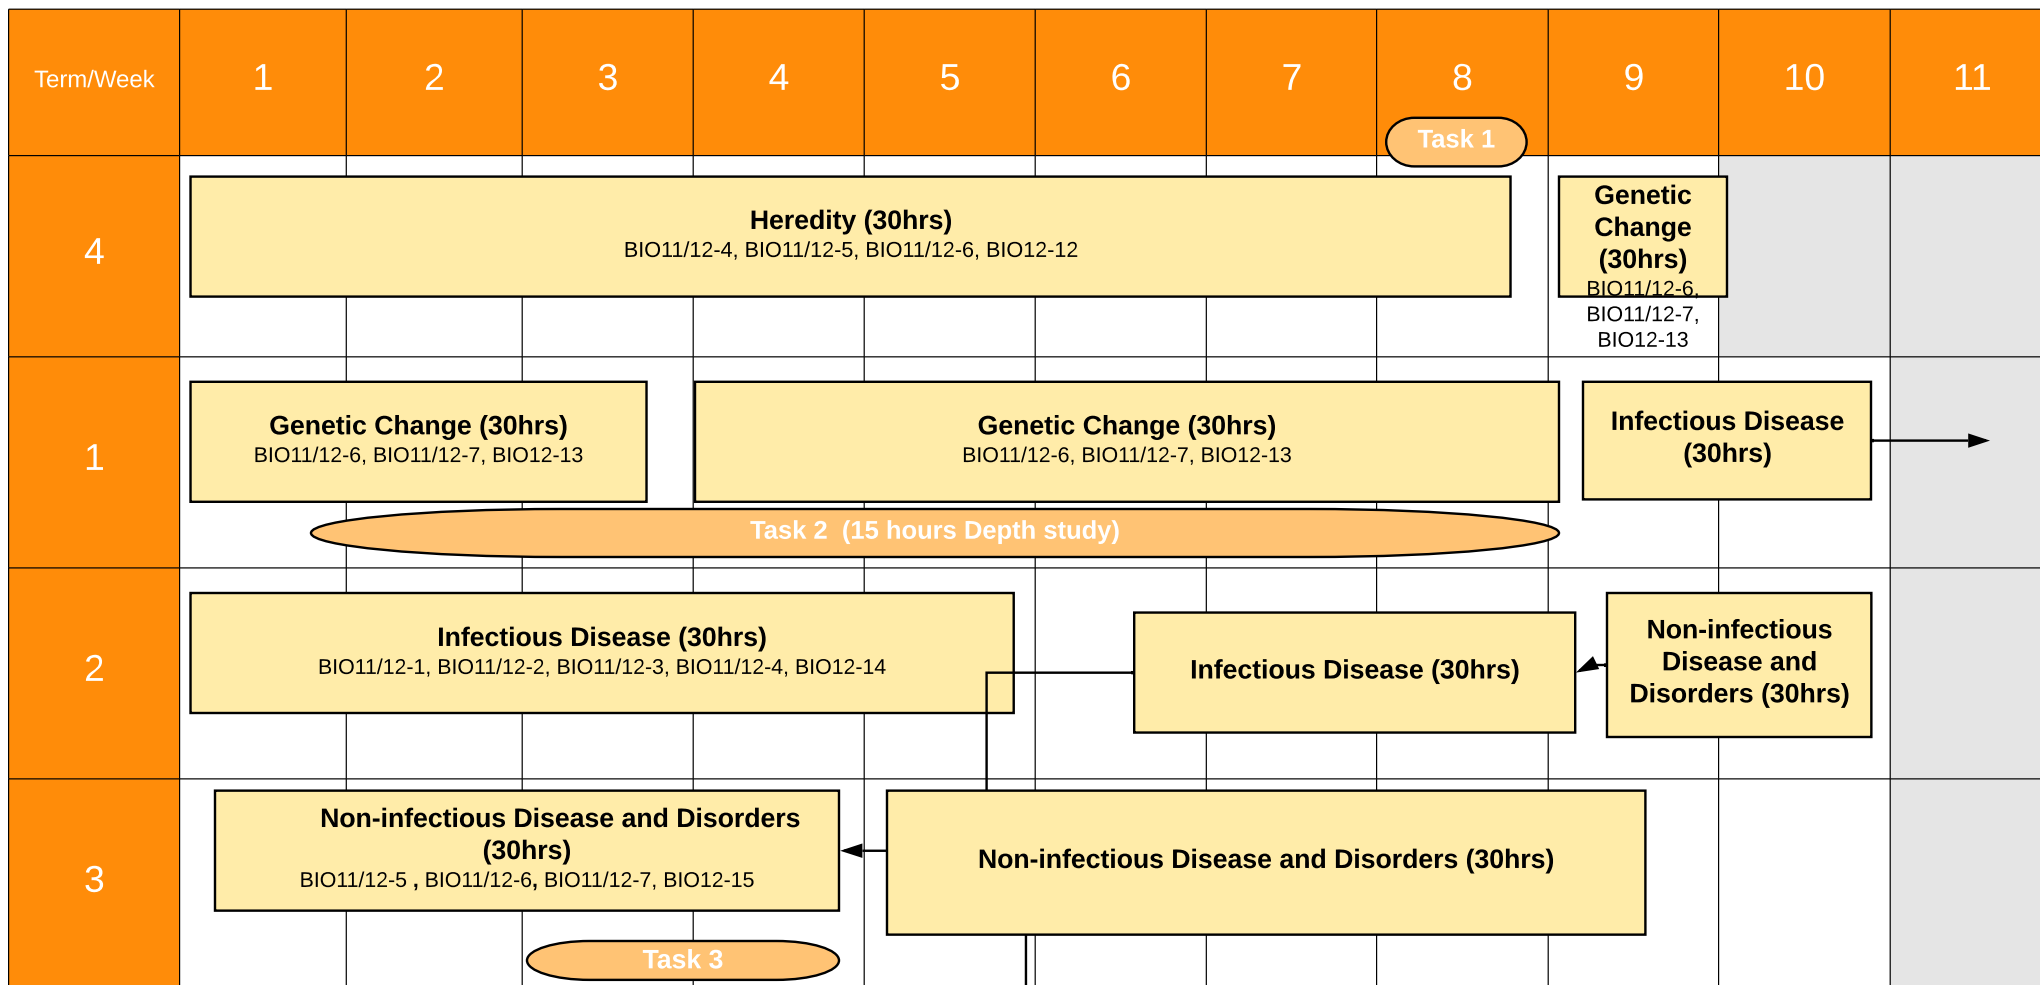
Term/Week 1 2 3 4 5 6 7 8 9 10 11

Task 1

4

Heredity (30hrs)
BIO11/12-4, BIO11/12-5, BIO11/12-6, BIO12-12

Genetic Change (30hrs)
BIO11/12-6, BIO11/12-7, BIO12-13

1

Genetic Change (30hrs)
BIO11/12-6, BIO11/12-7, BIO12-13

Genetic Change (30hrs)
BIO11/12-6, BIO11/12-7, BIO12-13

Infectious Disease (30hrs)

Task 2 (15 hours Depth study)

2

Infectious Disease (30hrs)
BIO11/12-1, BIO11/12-2, BIO11/12-3, BIO11/12-4, BIO12-14

Infectious Disease (30hrs)

Non-infectious Disease and Disorders (30hrs)

3

Non-infectious Disease and Disorders (30hrs)
BIO11/12-5 , BIO11/12-6, BIO11/12-7, BIO12-15

Non-infectious Disease and Disorders (30hrs)

Task 3